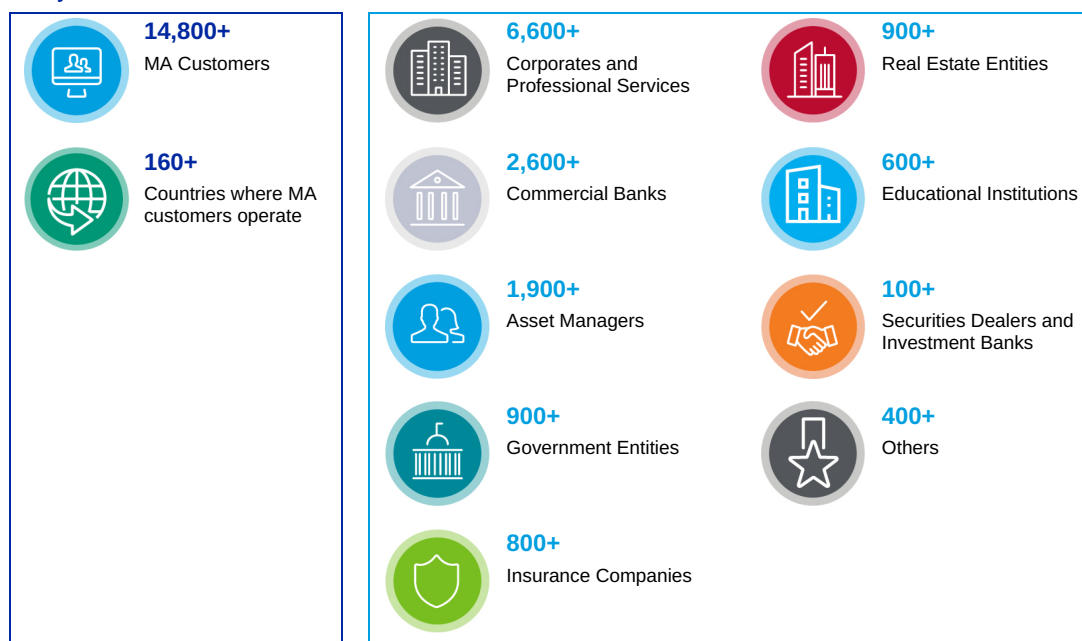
14,800+
MA Customers

160+
Countries where MA customers operate

6,600+
Corporates and Professional Services

900+
Real Estate Entities

2,600+
Commercial Banks

600+
Educational Institutions

1,900+
Asset Managers

100+
Securities Dealers and Investment Banks

900+
Government Entities

400+
Others

800+
Insurance Companies